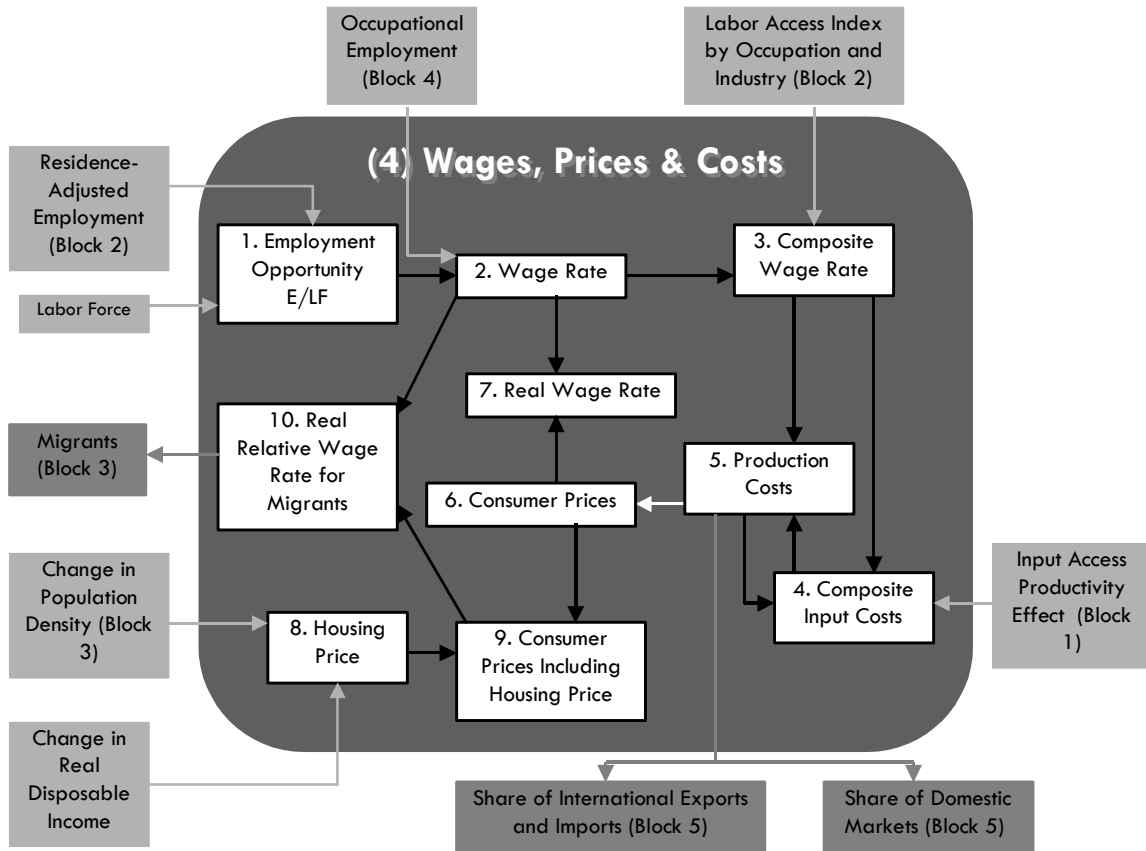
Occupational Employment (Block 4)

Labor Access Index by Occupation and Industry (Block 2)

(4) Wages, Prices & Costs

Residence-Adjusted Employment (Block 2)

1. Employment Opportunity E/LF

2. Wage Rate

3. Composite Wage Rate

Labor Force

7. Real Wage Rate

Migrants (Block 3)

10. Real Relative Wage Rate for Migrants

5. Production Costs

6. Consumer Prices

Change in Population Density (Block 3)

8. Housing Price

9. Consumer Prices Including Housing Price

4. Composite Input Costs

Input Access Productivity Effect (Block 1)

Change in Real Disposable Income

Share of International Exports and Imports (Block 5)

Share of Domestic Markets (Block 5)